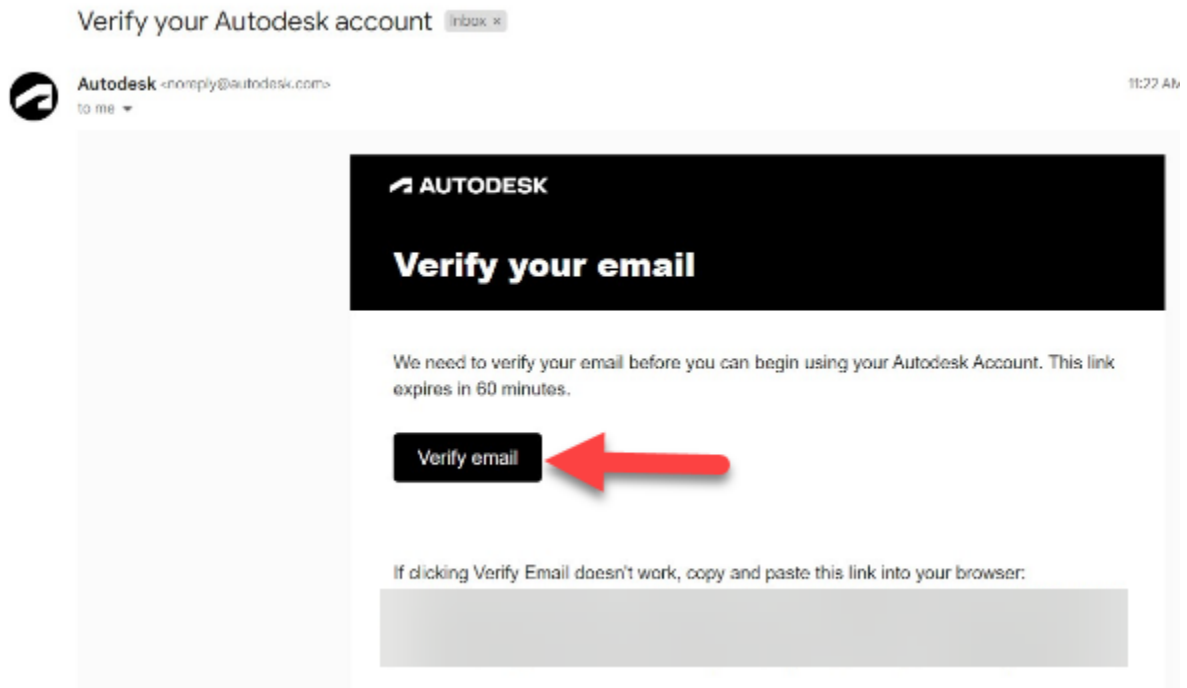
Verify your Autodesk account Inbox ×

Autodesk <noreply@autodesk.com>
to me

11:22 AM

AUTODESK

Verify your email

We need to verify your email before you can begin using your Autodesk Account. This link expires in 60 minutes.

Verify email

If clicking Verify Email doesn't work, copy and paste this link into your browser:

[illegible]